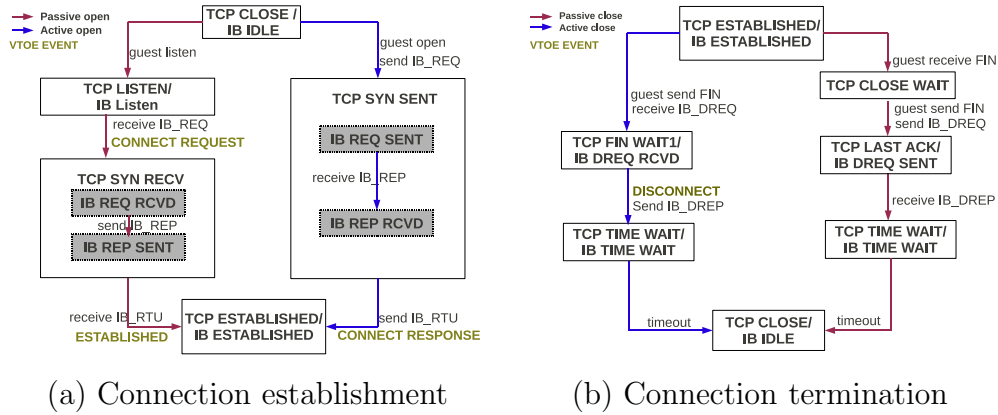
Passive open
Active open
VTOE EVENT

TCP CLOSE / IB IDLE

guest listen

guest open
send IB_REQ

TCP LISTEN/ IB Listen

receive IB_REQ
CONNECT REQUEST

TCP SYN SENT

IB REQ SENT

receive IB_REP

IB REP RCVD

TCP SYN RECV

IB REQ RCVD

send IB_REP

IB REP SENT

receive IB_RTU
ESTABLISHED

TCP ESTABLISHED/ IB ESTABLISHED

send IB_RTU
CONNECT RESPONSE

(a) Connection establishment

Passive close
Active close
VTOE EVENT

TCP ESTABLISHED/ IB ESTABLISHED

guest receive FIN

TCP CLOSE WAIT

guest send FIN
receive IB_DREQ

guest send FIN
send IB_DREQ

TCP FIN WAIT1/ IB DREQ RCVD

TCP LAST ACK/ IB DREQ SENT

DISCONNECT
Send IB_DREP

receive IB_DREP

TCP TIME WAIT/ IB TIME WAIT

TCP TIME WAIT/ IB TIME WAIT

timeout

TCP CLOSE/ IB IDLE

timeout

(b) Connection termination